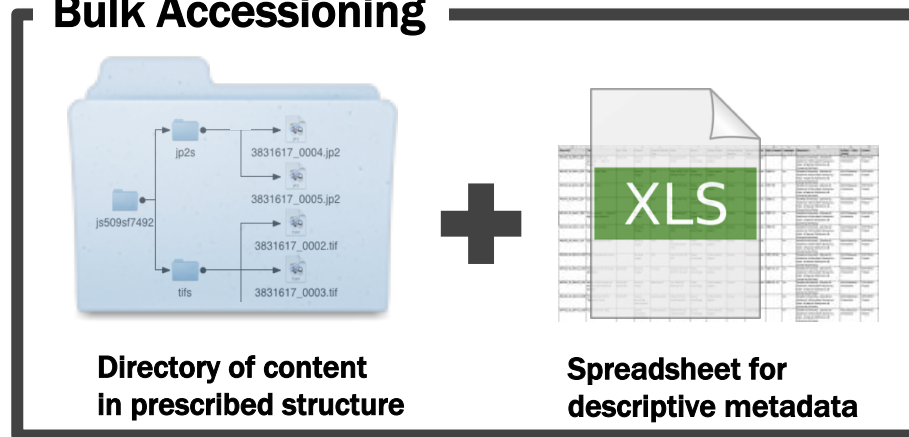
Bulk Accessioning

js509sf7492

jp2s

3831617_0004.jp2

3831617_0005.jp2

tifs

3831617_0002.tif

3831617_0003.tif

XLS

Directory of content in prescribed structure

Spreadsheet for descriptive metadata